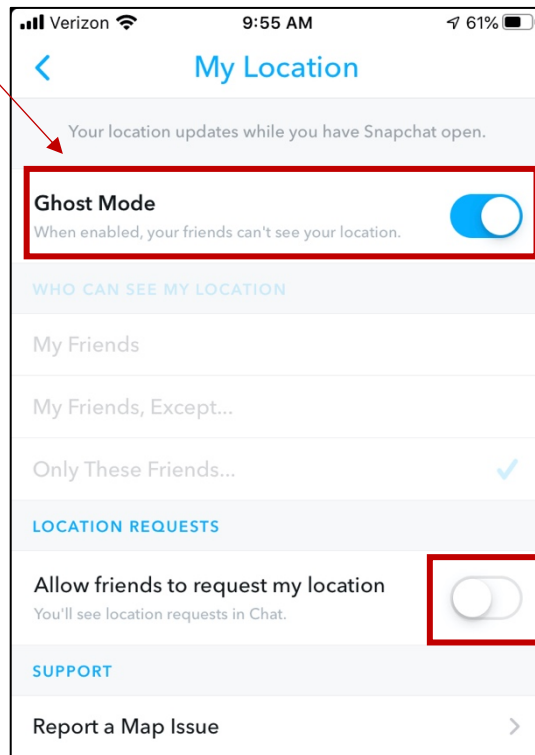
Verizon 9:55 AM 61%

My Location

Your location updates while you have Snapchat open.

Ghost Mode
When enabled, your friends can't see your location.

WHO CAN SEE MY LOCATION

My Friends

My Friends, Except...

Only These Friends...

LOCATION REQUESTS

Allow friends to request my location
You'll see location requests in Chat.

SUPPORT

Report a Map Issue